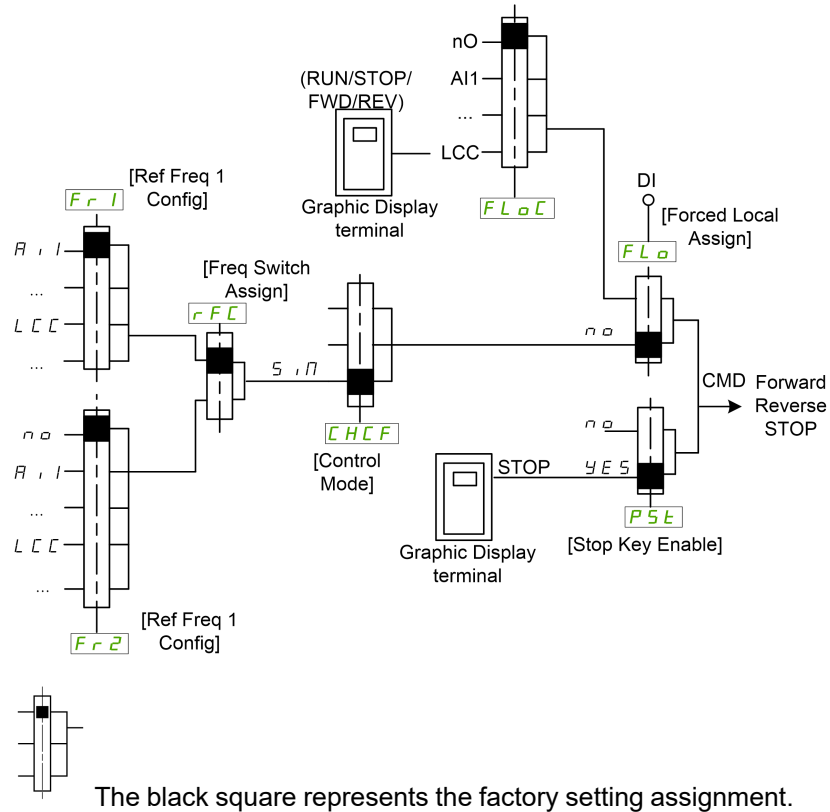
nO
AI1
...
LCC
(RUN/STOP/ FWD/REV)
Graphic Display terminal
FLoC
DI
[Forced Local Assign]
FLo
[Ref Freq 1 Config]
Fr1
AI1
...
LCC
...
[Freq Switch Assign]
rFC
SIM
no
CHCF
[Control Mode]
no
AI1
...
LCC
...
Fr2
[Ref Freq 1 Config]
CMD
Forward Reverse STOP
no
YES
STOP
PSt
[Stop Key Enable]
Graphic Display terminal
The black square represents the factory setting assignment.